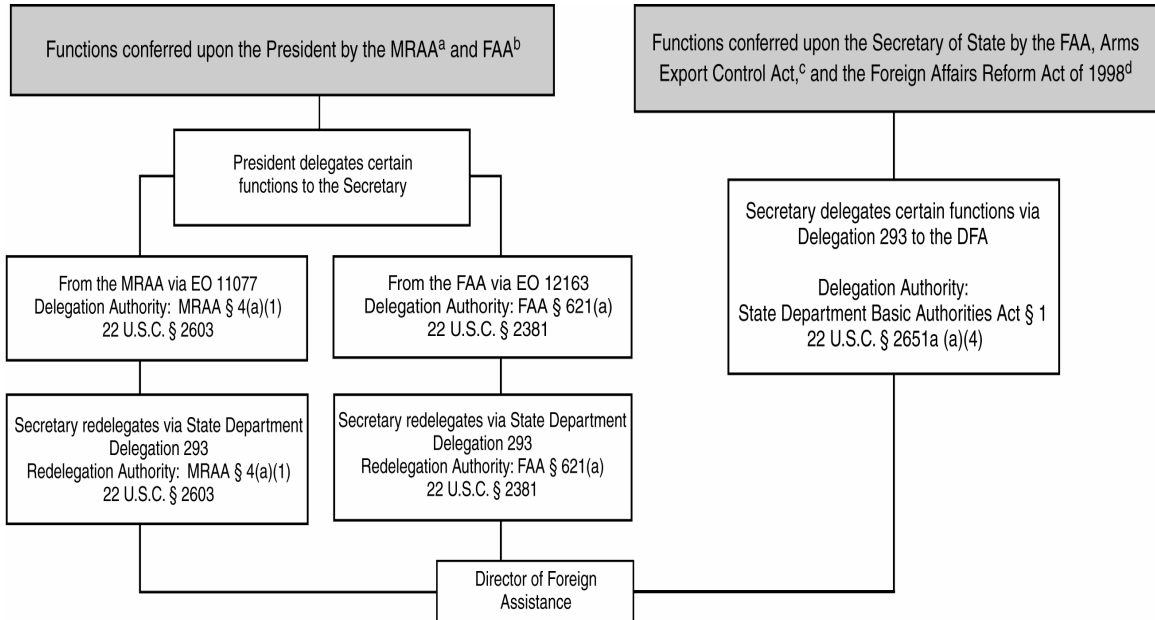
Functions conferred upon the President by the MRAA$^{a}$ and FAA$^{b}$

Functions conferred upon the Secretary of State by the FAA, Arms Export Control Act,$^{c}$ and the Foreign Affairs Reform Act of 1998$^{d}$

President delegates certain functions to the Secretary

From the MRAA via EO 11077
Delegation Authority: MRAA § 4(a)(1)
22 U.S.C. § 2603

From the FAA via EO 12163
Delegation Authority: FAA § 621(a)
22 U.S.C. § 2381

Secretary delegates certain functions via Delegation 293 to the DFA

Delegation Authority:
State Department Basic Authorities Act § 1
22 U.S.C. § 2651a (a)(4)

Secretary redelegates via State Department Delegation 293
Redelegation Authority: MRAA § 4(a)(1)
22 U.S.C. § 2603

Secretary redelegates via State Department Delegation 293
Redelegation Authority: FAA § 621(a)
22 U.S.C. § 2381

Director of Foreign Assistance